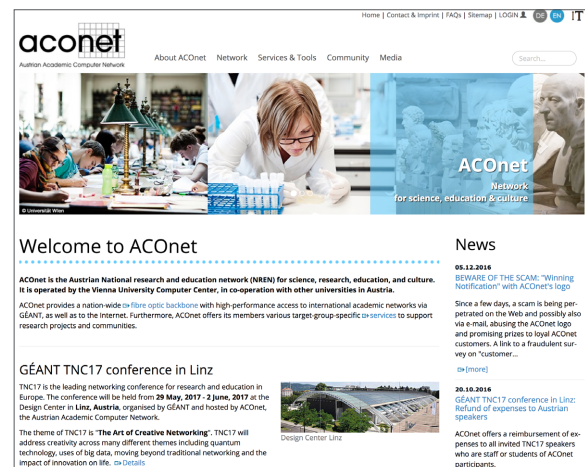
Home | Contact & Imprint | FAQs | Sitemap | LOGIN DE EN IT

aconet
Austrian Academic Computer Network

About ACOnet Network Services & Tools Community Media

Search...

© Universität Wien

ACOnet
Network
for science, education & culture

Welcome to ACOnet

ACOnet is the Austrian National research and education network (NREN) for science, research, education, and culture. It is operated by the Vienna University Computer Center, in co-operation with other universities in Austria.

ACOnet provides a nation-wide fibre optic backbone with high-performance access to international academic networks via GÉANT, as well as to the Internet. Furthermore, ACOnet offers its members various target-group-specific services to support research projects and communities.

GÉANT TNC17 conference in Linz

TNC17 is the leading networking conference for research and education in Europe. The conference will be held from 29 May, 2017 - 2 June, 2017 at the Design Center in Linz, Austria, organised by GÉANT and hosted by ACOnet, the Austrian Academic Computer Network.

The theme of TNC17 is "The Art of Creative Networking". TNC17 will address creativity across many different themes including quantum technology, uses of big data, moving beyond traditional networking and the impact of innovation on life. Details

Design Center Linz

News

05.12.2016
BEWARE OF THE SCAM: "Winning Notification" with ACOnet's logo

Since a few days, a scam is being perpetrated on the Web and possibly also via e-mail, abusing the ACOnet logo and promising prizes to loyal ACOnet customers. A link to a fraudulent survey on "customer...

[more]

20.10.2016
GÉANT TNC17 conference in Linz: Refund of expenses to Austrian speakers

ACOnet offers a reimbursement of expenses to all invited TNC17 speakers who are staff or students of ACOnet participants.